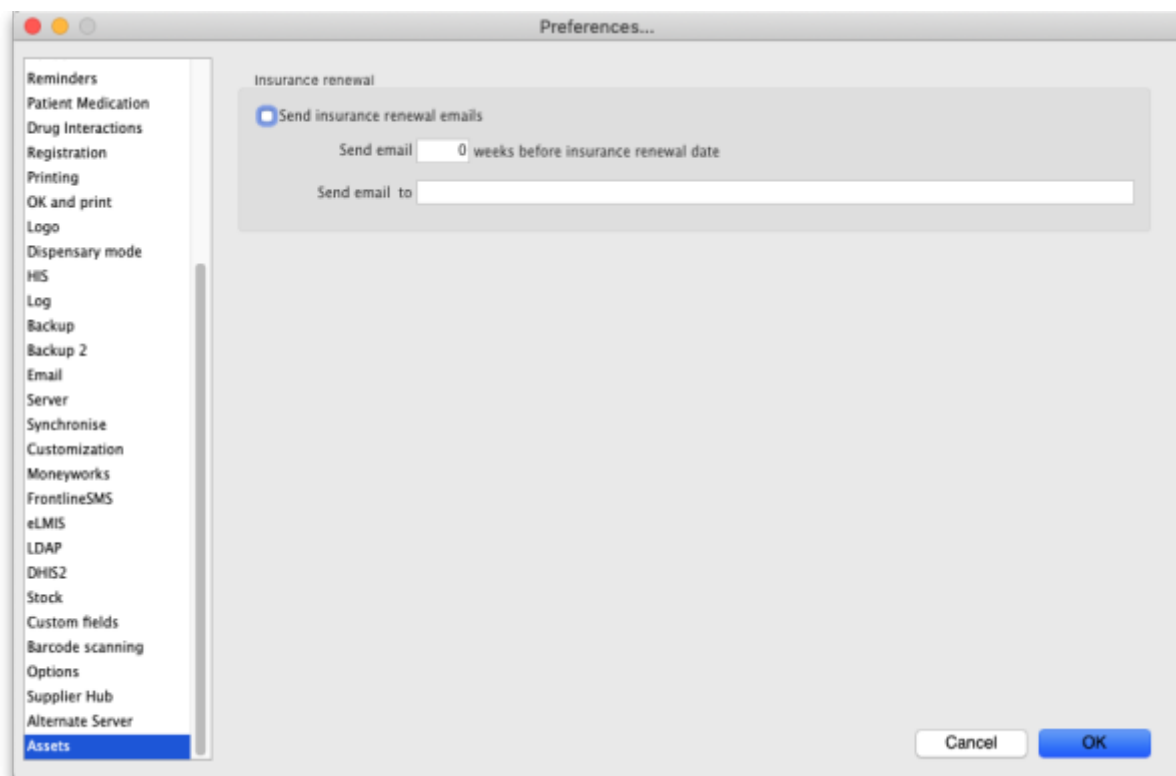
Preferences...

Reminders
Patient Medication
Drug Interactions
Registration
Printing
OK and print
Logo
Dispensary mode
HIS
Log
Backup
Backup 2
Email
Server
Synchronise
Customization
Moneyworks
FrontlineSMS
eLMIS
LDAP
DHIS2
Stock
Custom fields
Barcode scanning
Options
Supplier Hub
Alternate Server
Assets

Insurance renewal

Send insurance renewal emails

Send email 0 weeks before insurance renewal date

Send email to

Cancel
OK